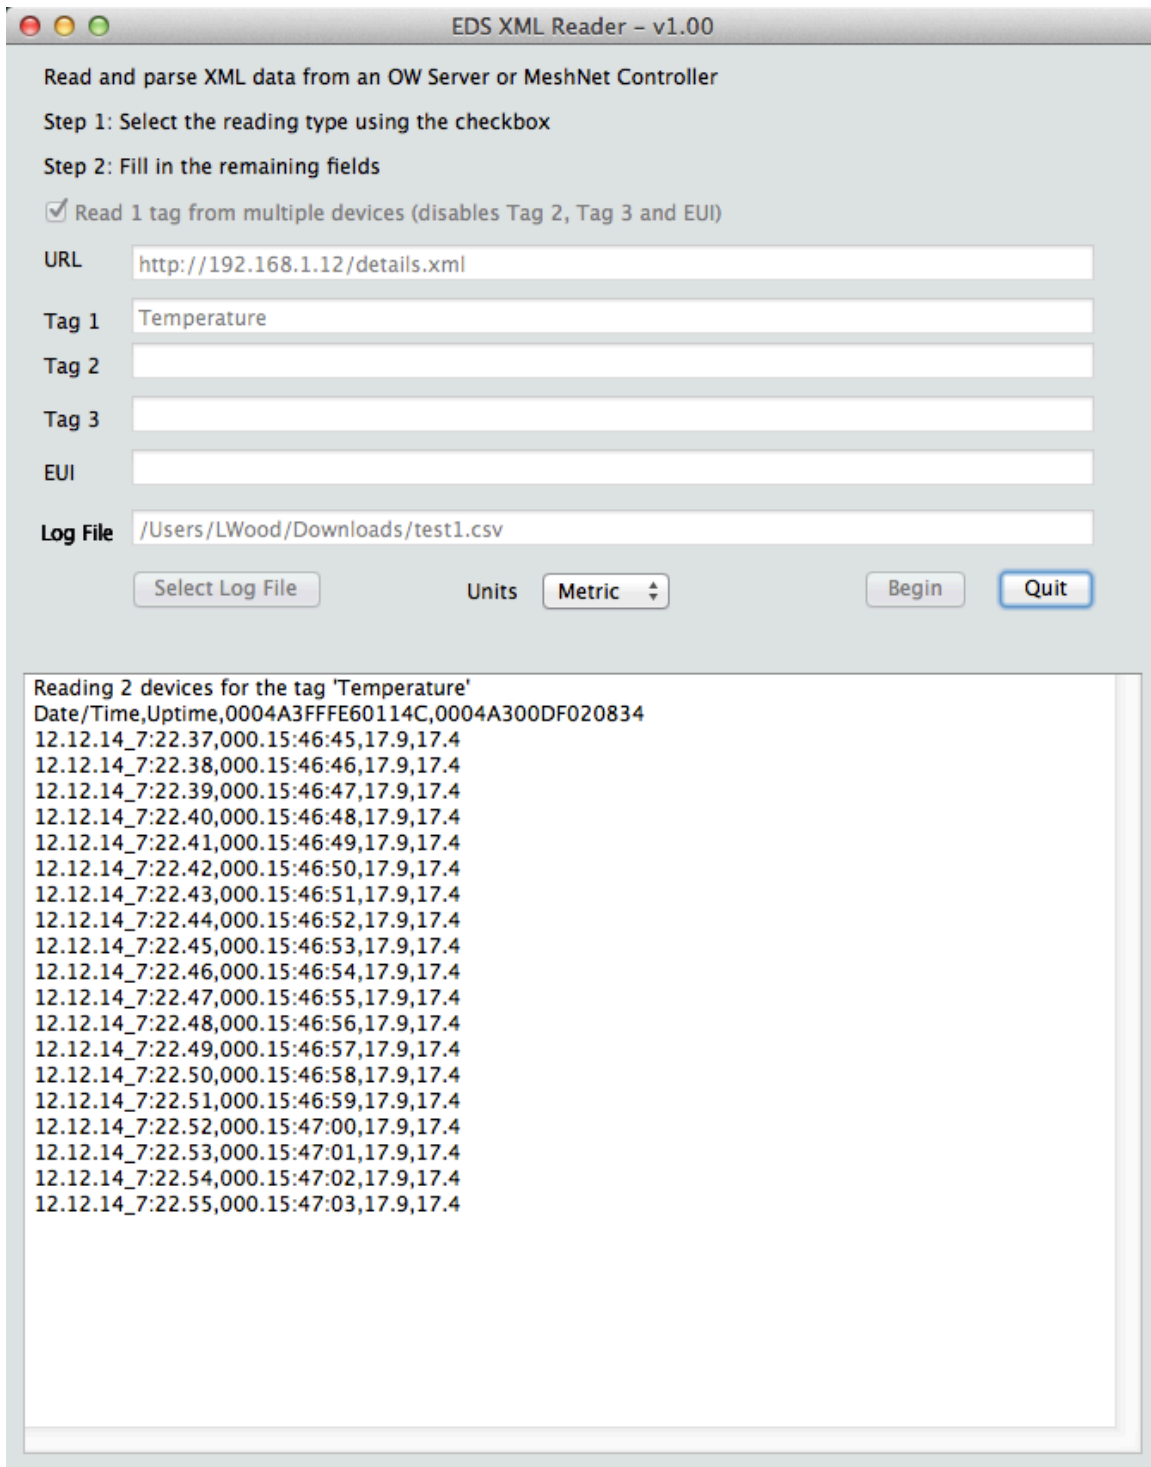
EDS XML Reader – v1.00

Read and parse XML data from an OW Server or MeshNet Controller

Step 1: Select the reading type using the checkbox

Step 2: Fill in the remaining fields

Read 1 tag from multiple devices (disables Tag 2, Tag 3 and EUI)

URL http://192.168.1.12/details.xml

Tag 1 Temperature

Tag 2

Tag 3

EUI

Log File /Users/LWood/Downloads/test1.csv

Select Log File

Units Metric

Begin

Quit

Reading 2 devices for the tag 'Temperature'
Date/Time,Uptime,0004A3FFFE60114C,0004A300DF020834
12.12.14_7:22.37,000.15:46:45,17.9,17.4
12.12.14_7:22.38,000.15:46:46,17.9,17.4
12.12.14_7:22.39,000.15:46:47,17.9,17.4
12.12.14_7:22.40,000.15:46:48,17.9,17.4
12.12.14_7:22.41,000.15:46:49,17.9,17.4
12.12.14_7:22.42,000.15:46:50,17.9,17.4
12.12.14_7:22.43,000.15:46:51,17.9,17.4
12.12.14_7:22.44,000.15:46:52,17.9,17.4
12.12.14_7:22.45,000.15:46:53,17.9,17.4
12.12.14_7:22.46,000.15:46:54,17.9,17.4
12.12.14_7:22.47,000.15:46:55,17.9,17.4
12.12.14_7:22.48,000.15:46:56,17.9,17.4
12.12.14_7:22.49,000.15:46:57,17.9,17.4
12.12.14_7:22.50,000.15:46:58,17.9,17.4
12.12.14_7:22.51,000.15:46:59,17.9,17.4
12.12.14_7:22.52,000.15:47:00,17.9,17.4
12.12.14_7:22.53,000.15:47:01,17.9,17.4
12.12.14_7:22.54,000.15:47:02,17.9,17.4
12.12.14_7:22.55,000.15:47:03,17.9,17.4